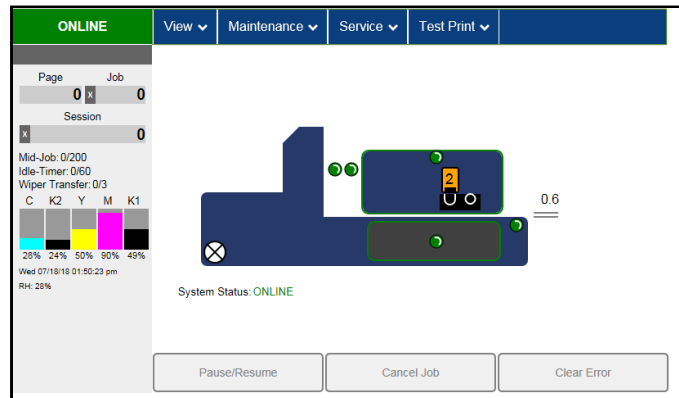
ONLINE

View

Maintenance

Service

Test Print

Page Job

0 x 0

Session

x 0

Mid-Job: 0/200
Idle-Timer: 0/60
Wiper Transfer: 0/3

| C | K2 | Y | M | K1 |
|---|---|---|---|---|
| 28% | 24% | 50% | 90% | 49% |

Wed 07/18/18 01:50:23 pm

RH: 28%

2

0.6

System Status: ONLINE

Pause/Resume

Cancel Job

Clear Error